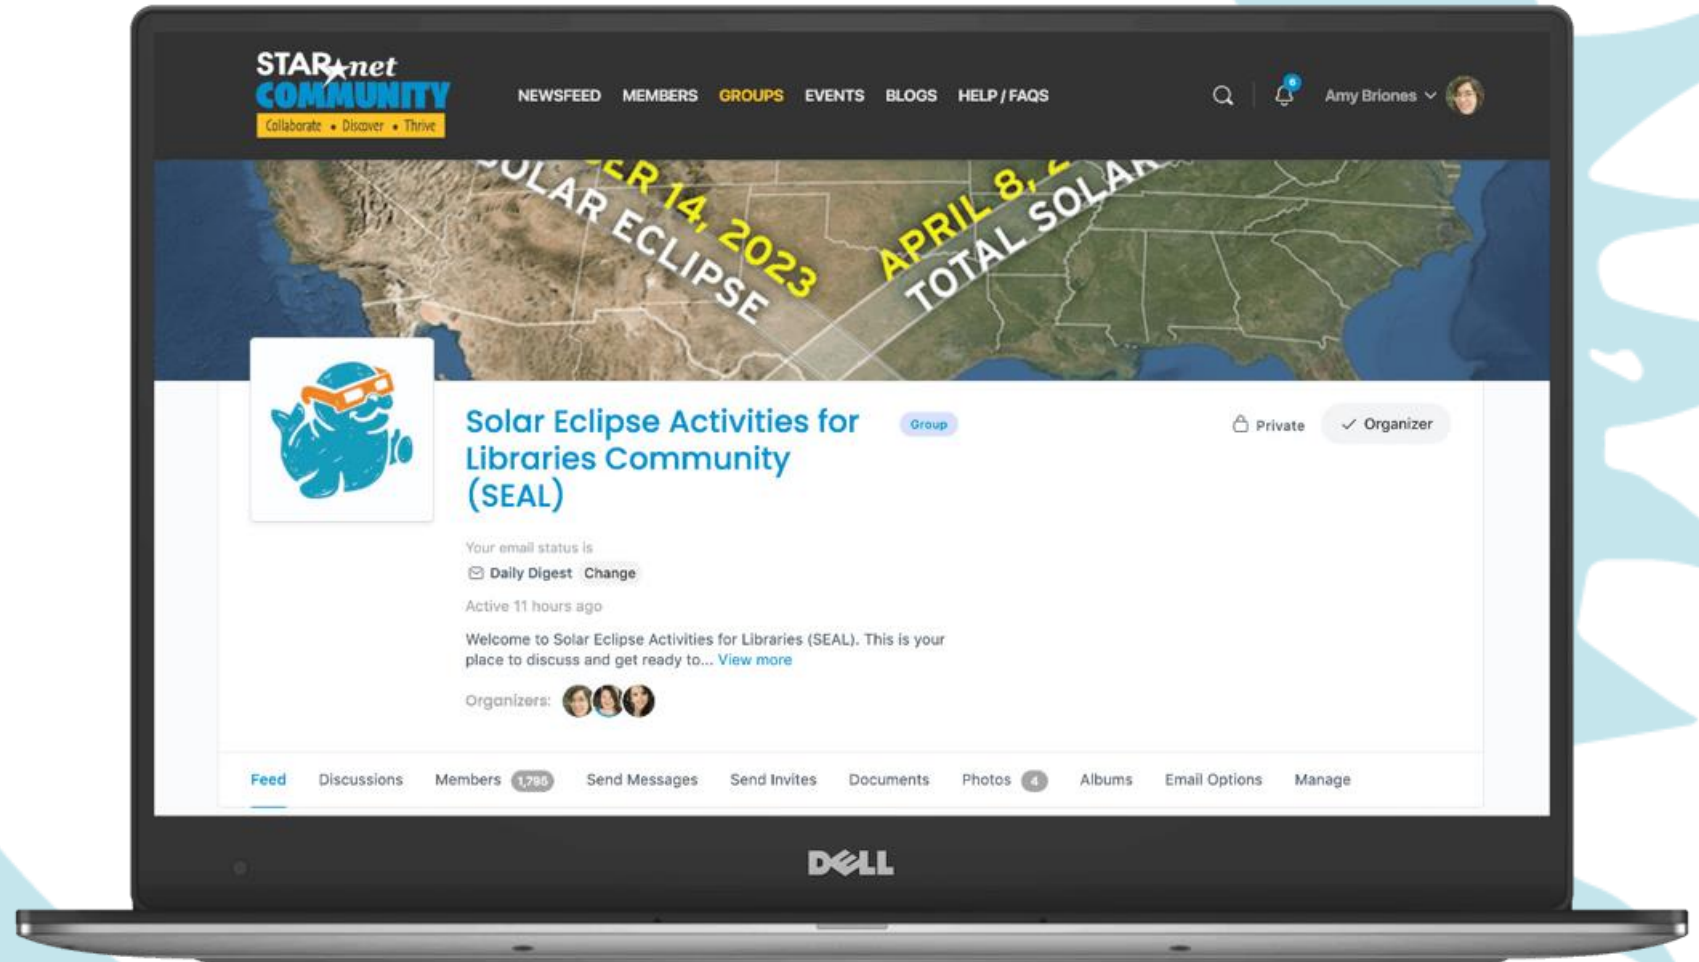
STAR net COMMUNITY
Collaborate • Discover • Thrive

NEWSFEED MEMBERS GROUPS EVENTS BLOGS HELP / FAQS

6

Amy Briones

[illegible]ER 14, 2023
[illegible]OLAR ECLIPSE
APRIL 8, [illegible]
TOTAL SOLA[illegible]

Solar Eclipse Activities for Libraries Community (SEAL)

Group

Private

Organizer

Your email status is

Daily Digest Change

Active 11 hours ago

Welcome to Solar Eclipse Activities for Libraries (SEAL). This is your place to discuss and get ready to... View more

Organizers:

Feed Discussions Members 1,795 Send Messages Send Invites Documents Photos 4 Albums Email Options Manage

DELL